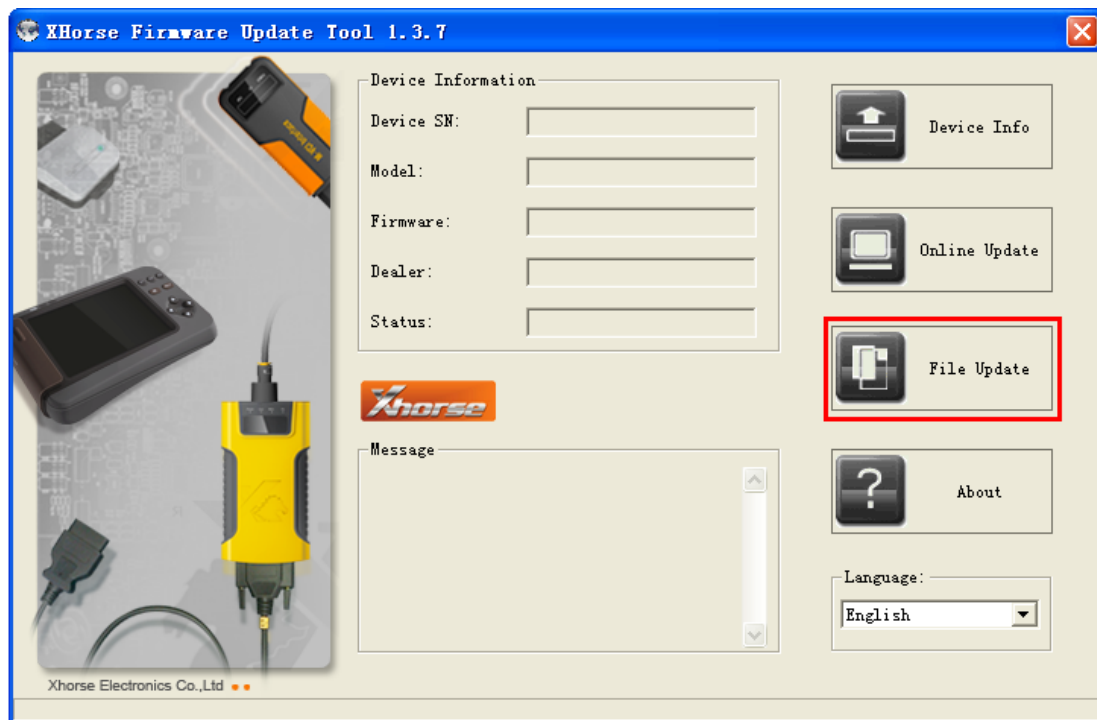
XHorse Firmware Update Tool 1.3.7

Device Information
Device SN:
Model:
Firmware:
Dealer:
Status:

Xhorse

Message

Device Info
Online Update
File Update
About

Language:
English

Xhorse Electronics Co.,Ltd